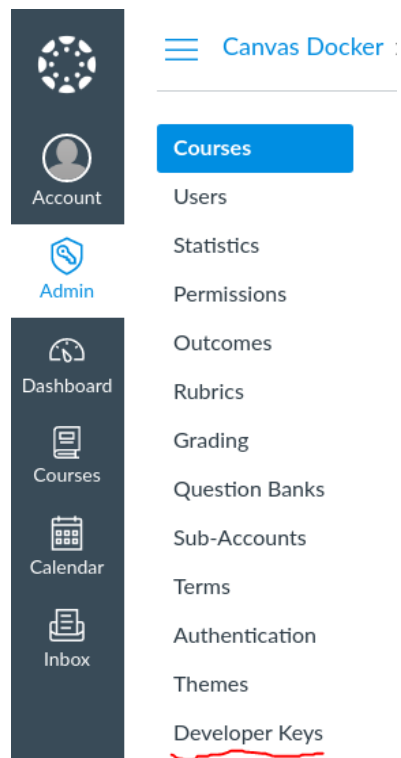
Account

Admin

Dashboard

Courses

Calendar

Inbox

Canvas Docker

Courses
Users
Statistics
Permissions
Outcomes
Rubrics
Grading
Question Banks
Sub-Accounts
Terms
Authentication
Themes
Developer Keys